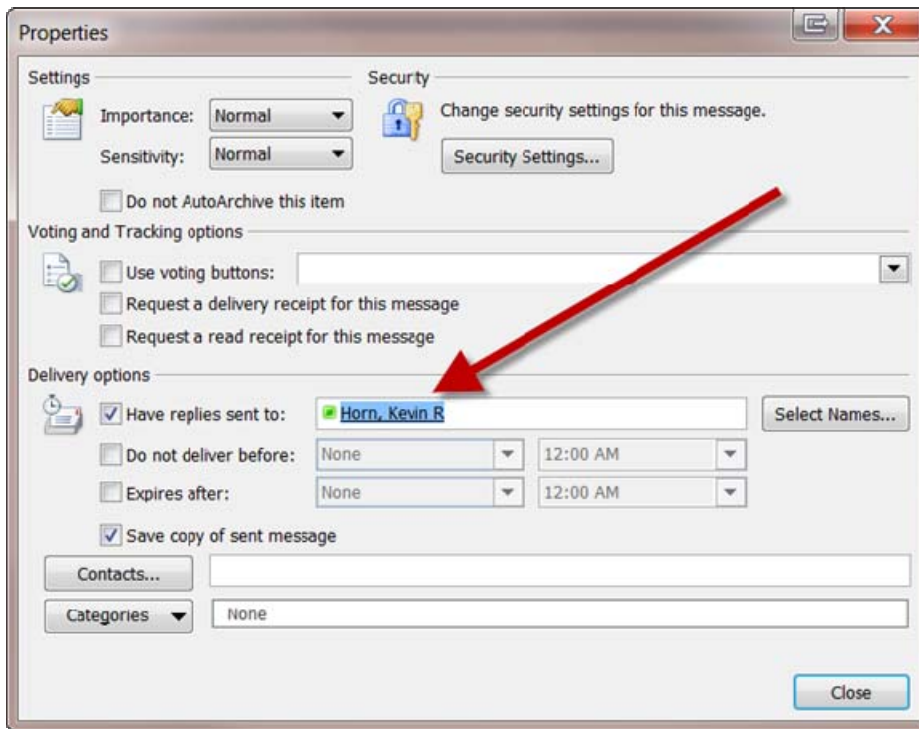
Properties

Settings

Importance: Normal

Sensitivity: Normal

Do not AutoArchive this item

Security

Change security settings for this message.

Security Settings...

Voting and Tracking options

Use voting buttons:

Request a delivery receipt for this message

Request a read receipt for this message

Delivery options

Have replies sent to: Horn, Kevin R

Select Names...

Do not deliver before: None 12:00 AM

Expires after: None 12:00 AM

Save copy of sent message

Contacts...

Categories None

Close